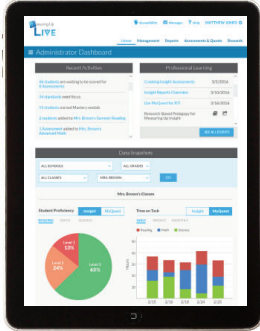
LIVE

Accessibility  Messages  Help  MATTHEW BROWN

Home  Management  Reports  Assessments & Quests  Resources

Administrator Dashboard

Recent Activities

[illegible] students are waiting to be scored for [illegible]

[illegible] students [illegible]

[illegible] students earned Mastery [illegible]

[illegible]

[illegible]

Professional Learning

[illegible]  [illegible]

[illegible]  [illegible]

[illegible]  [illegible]

Research-Based Pedagogy for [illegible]

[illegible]

Class Insights

ALL SCHOOLS  ALL GRADES

ALL CLASSES  MRS. BROWN  GO

Mrs. Brown's Classes

Student Proficiency  Insight  Mid-quest

Level 1 13%

Level 2 24%

Level 3 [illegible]

Level 4 45%

Time on Task  Insight  Mid-quest

Reading  Math  Science